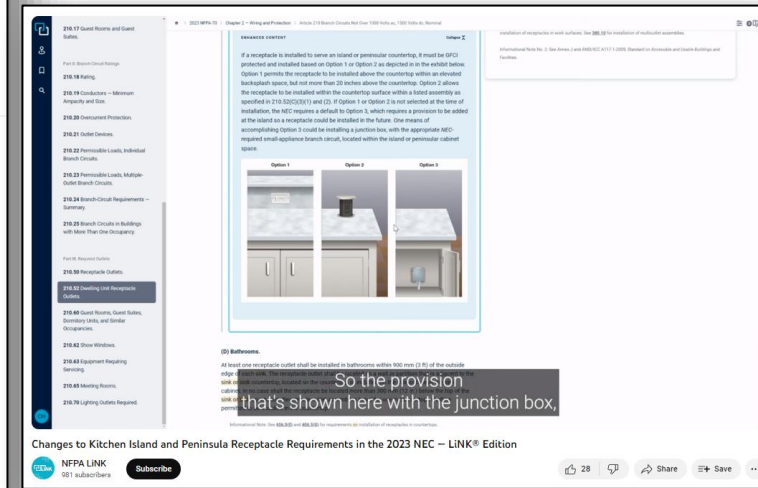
210.17 Guest Rooms and Guest Suites.

Part II. Branch Circuit Ratings

210.18 Rating.

210.19 Conductors — Minimum Ampacity and Size.

210.20 Overcurrent Protection.

210.21 Outlet Devices.

210.22 Permissible Loads, Individual Branch Circuits.

210.23 Permissible Loads, Multiple-Outlet Branch Circuits.

210.24 Branch-Circuit Requirements — Summary.

210.25 Branch Circuits in Buildings with More Than One Occupancy.

Part III. Required Outlets

210.50 Receptacle Outlets.

210.52 Dwelling Unit Receptacle Outlets.

210.60 Guest Rooms, Guest Suites, Dormitory Units, and Similar Occupancies.

210.62 Show Windows.

210.63 Equipment Requiring Servicing.

210.65 Meeting Rooms.

210.70 Lighting Outlets Required.

2023 NFPA 70 > Chapter 2 — Wiring and Protection > Article 210 Branch Circuits Not Over 1000 Volts ac, 1500 Volts dc, Nominal

ENHANCED CONTENT Collapse

If a receptacle is installed to serve an island or peninsular countertop, it must be GFCI protected and installed based on Option 1 or Option 2 as depicted in in the exhibit below. Option 1 permits the receptacle to be installed above the countertop within an elevated backsplash space, but not more than 20 inches above the countertop. Option 2 allows the receptacle to be installed within the countertop surface within a listed assembly as specified in 210.52(C)(3)(1) and (2). If Option 1 or Option 2 is not selected at the time of installation, the NEC requires a default to Option 3, which requires a provision to be added at the island so a receptacle could be installed in the future. One means of accomplishing Option 3 could be installing a junction box, with the appropriate NEC-required small-appliance branch circuit, located within the island or peninsular cabinet space.

Option 1 Option 2 Option 3

installation of receptacles in work surfaces. See 380.10 for installation of multioutlet assemblies.

Informational Note No. 2: See Annex J and ANSI/ICC A117.1-2009, Standard on Accessible and Usable Buildings and Facilities.

(D) Bathrooms.

At least one receptacle outlet shall be installed in bathrooms within 900 mm (3 ft) of the outside edge of each sink. The receptacle outlet shall be located on a wall or partition that is adjacent to the sink or sink countertop, located on the countertop, or installed on the side or face of the sink cabinet. In no case shall the receptacle be located more than 300 mm (12 in.) below the top of the sink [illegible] permi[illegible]

Informational Note: See 406.5(E) and 406.5(G) for requirements for installation of receptacles in countertops.

So the provision
that's shown here with the junction box,

Changes to Kitchen Island and Peninsula Receptacle Requirements in the 2023 NEC – LiNK® Edition

NFPA LiNK
981 subscribers
Subscribe
28
Share
Save